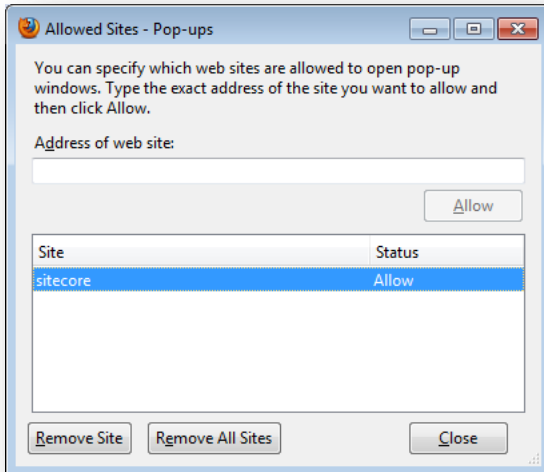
Allowed Sites - Pop-ups

You can specify which web sites are allowed to open pop-up windows. Type the exact address of the site you want to allow and then click Allow.

Address of web site:

Allow

| Site | Status |
|---|---|
| sitecore | Allow |

Remove Site

Remove All Sites

Close